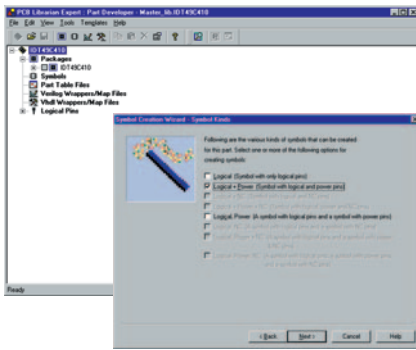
PCB Librarian Expert : Part Developer - Master_lib.IDT49C410
File Edit View Tools Templates Help

IDT49C410
Packages
IDT49C410
Symbols
Part Table Files
Verilog Wrappers/Map Files
Vhdl Wrappers/Map Files
Logical Pins

Symbol Creation Wizard - Symbol Kinds

Following are the various kinds of symbols that can be created for this part. Select one or more of the following options for creating symbols:

Logical (Symbol with only logical pins)
Logical + Power (Symbol with logical and power pins)
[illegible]
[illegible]
Logical, Power (A symbol with logical pins and a symbol with power pins)
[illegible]
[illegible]
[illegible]

< Back Next > Cancel Help

Ready